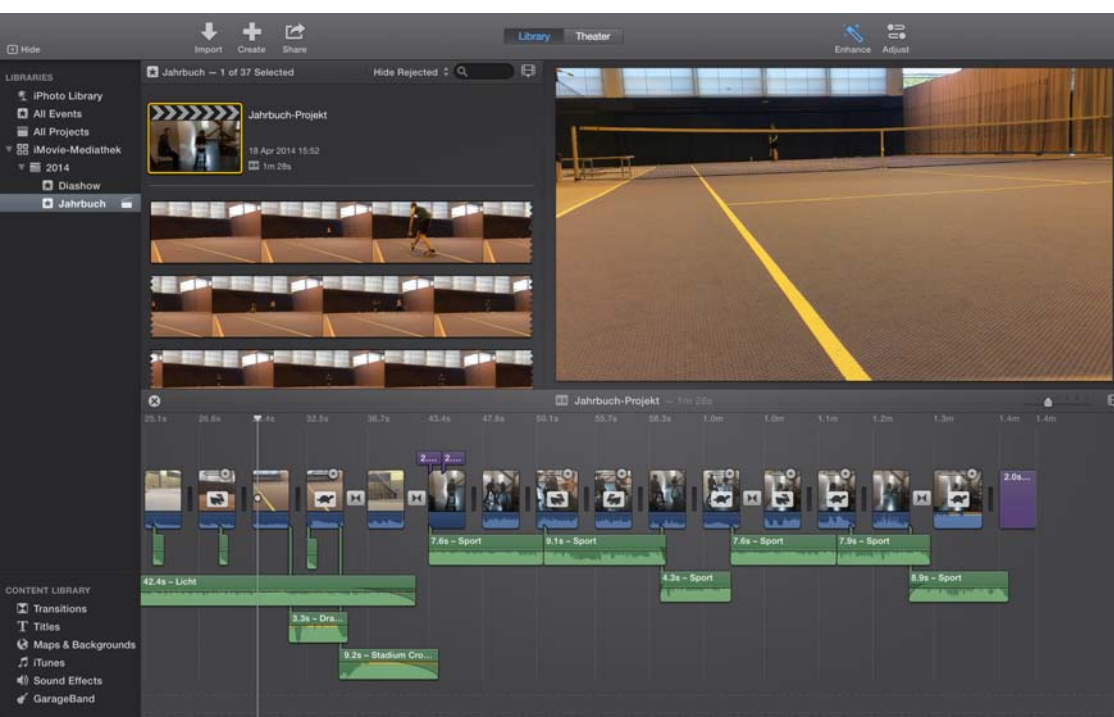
Hide

Import Create Share

Library Theater

Enhance Adjust

LIBRARIES
iPhoto Library
All Events
All Projects
iMovie-Mediathek
2014
Diashow
Jahrbuch

Jahrbuch – 1 of 37 Selected

Hide Rejected

Jahrbuch-Projekt

18 Apr 2014 15:52
1m 28s

Jahrbuch-Projekt — 1m 28s

25.1s 29.6s 30.4s 32.5s 36.7s 43.4s 47.6s 50.1s 55.7s 58.3s 1.0m 1.0m 1.1m 1.2m 1.3m 1.4m 1.4m

2.... 2....

2.0s...

7.6s – Sport
9.1s – Sport
7.6s – Sport
7.9s – Sport
4.3s – Sport
8.9s – Sport
42.4s – Licht
3.3s – Dra...
9.2s – Stadium Cro...

CONTENT LIBRARY
Transitions
Titles
Maps & Backgrounds
iTunes
Sound Effects
GarageBand